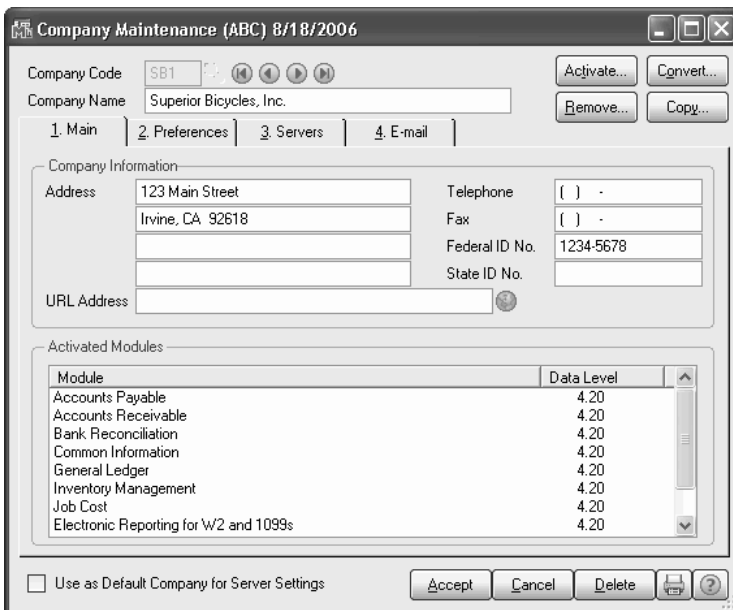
Company Maintenance (ABC) 8/18/2006

Company Code SB1

Company Name Superior Bicycles, Inc.

Activate... Convert... Remove... Copy...

1. Main 2. Preferences 3. Servers 4. E-mail

Company Information

Address 123 Main Street

Irvine, CA 92618

URL Address

Telephone ( ) -

Fax ( ) -

Federal ID No. 1234-5678

State ID No.

Activated Modules

| Module | Data Level |
|---|---|
| Accounts Payable | 4.20 |
| Accounts Receivable | 4.20 |
| Bank Reconciliation | 4.20 |
| Common Information | 4.20 |
| General Ledger | 4.20 |
| Inventory Management | 4.20 |
| Job Cost | 4.20 |
| Electronic Reporting for W2 and 1099s | 4.20 |

Use as Default Company for Server Settings

Accept Cancel Delete